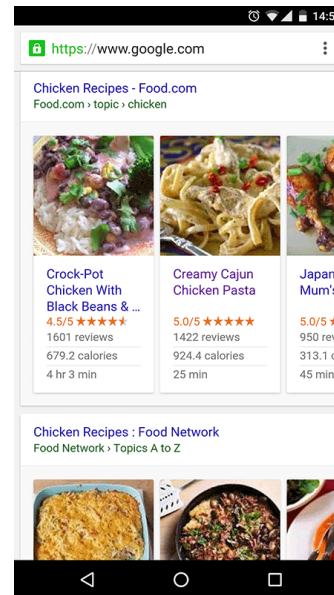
14:5

https://www.google.com

Chicken Recipes - Food.com
Food.com › topic › chicken

Crock-Pot Chicken With Black Beans & ...
4.5/5 ★★★★★
1601 reviews
679.2 calories
4 hr 3 min

Creamy Cajun Chicken Pasta
5.0/5 ★★★★★
1422 reviews
924.4 calories
25 min

Japan Mum's
5.0/5
950 re
313.1
45 min

Chicken Recipes : Food Network
Food Network › Topics A to Z